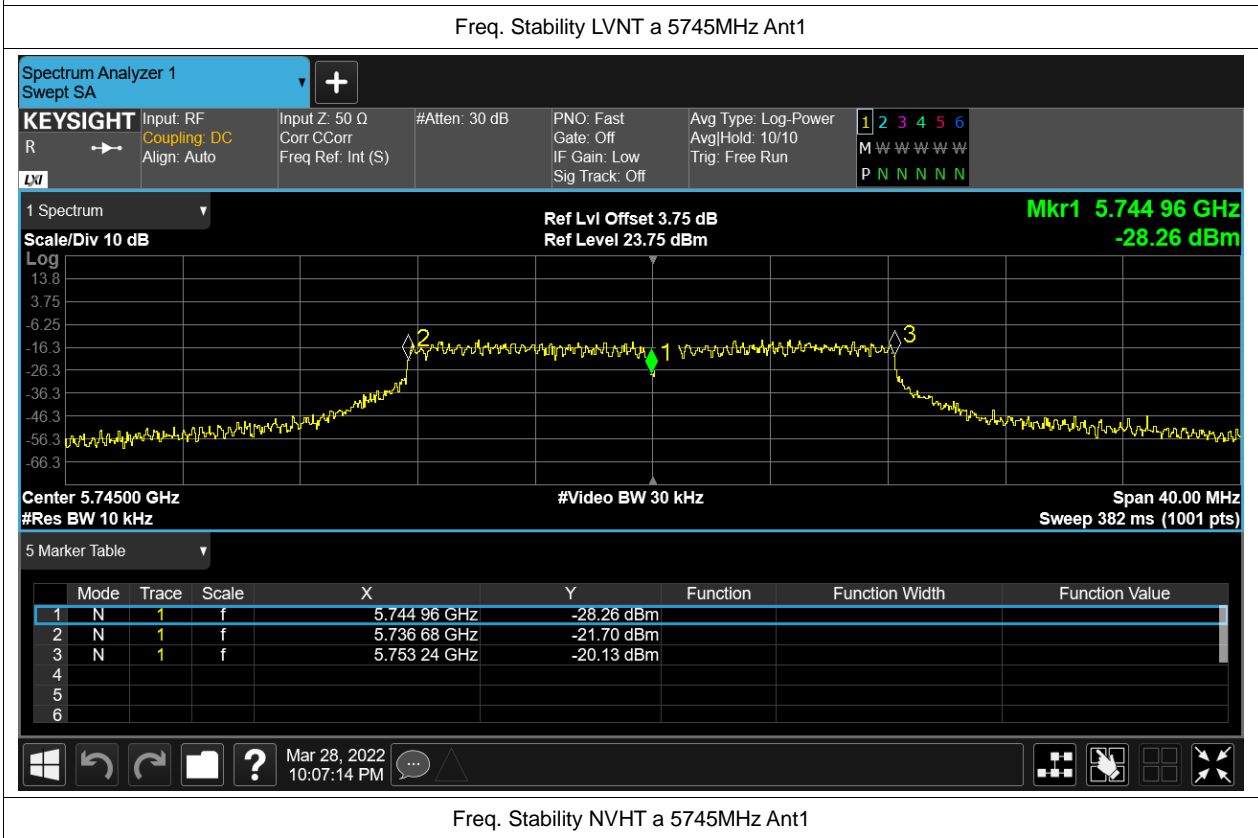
Freq. Stability LVNT a 5745MHz Ant1

Spectrum Analyzer 1
Swept SA

KEYSIGHT
R
LXI

Input: RF
Coupling: DC
Align: Auto

Input Z: 50 Ω
Corr CCorr
Freq Ref: Int (S)

#Atten: 30 dB

PNO: Fast
Gate: Off
IF Gain: Low
Sig Track: Off

Avg Type: Log-Power
Avg|Hold: 10/10
Trig: Free Run

1 2 3 4 5 6
M W W W W W
P N N N N N

1 Spectrum

Scale/Div 10 dB

Ref Lvl Offset 3.75 dB
Ref Level 23.75 dBm

Mkr1 5.744 96 GHz
-28.26 dBm

Log
13.8
3.75
-6.25
-16.3
-26.3
-36.3
-46.3
-56.3
-66.3

2
1
3

Center 5.74500 GHz
#Res BW 10 kHz

#Video BW 30 kHz

Span 40.00 MHz
Sweep 382 ms (1001 pts)

5 Marker Table

| | Mode | Trace | Scale | X | Y | Function | Function Width | Function Value |
|---|---|---|---|---|---|---|---|---|
| 1 | N | 1 | f | 5.744 96 GHz | -28.26 dBm | | | |
| 2 | N | 1 | f | 5.736 68 GHz | -21.70 dBm | | | |
| 3 | N | 1 | f | 5.753 24 GHz | -20.13 dBm | | | |
| 4 | | | | | | | | |
| 5 | | | | | | | | |
| 6 | | | | | | | | |

Mar 28, 2022
10:07:14 PM

Freq. Stability NVHT a 5745MHz Ant1